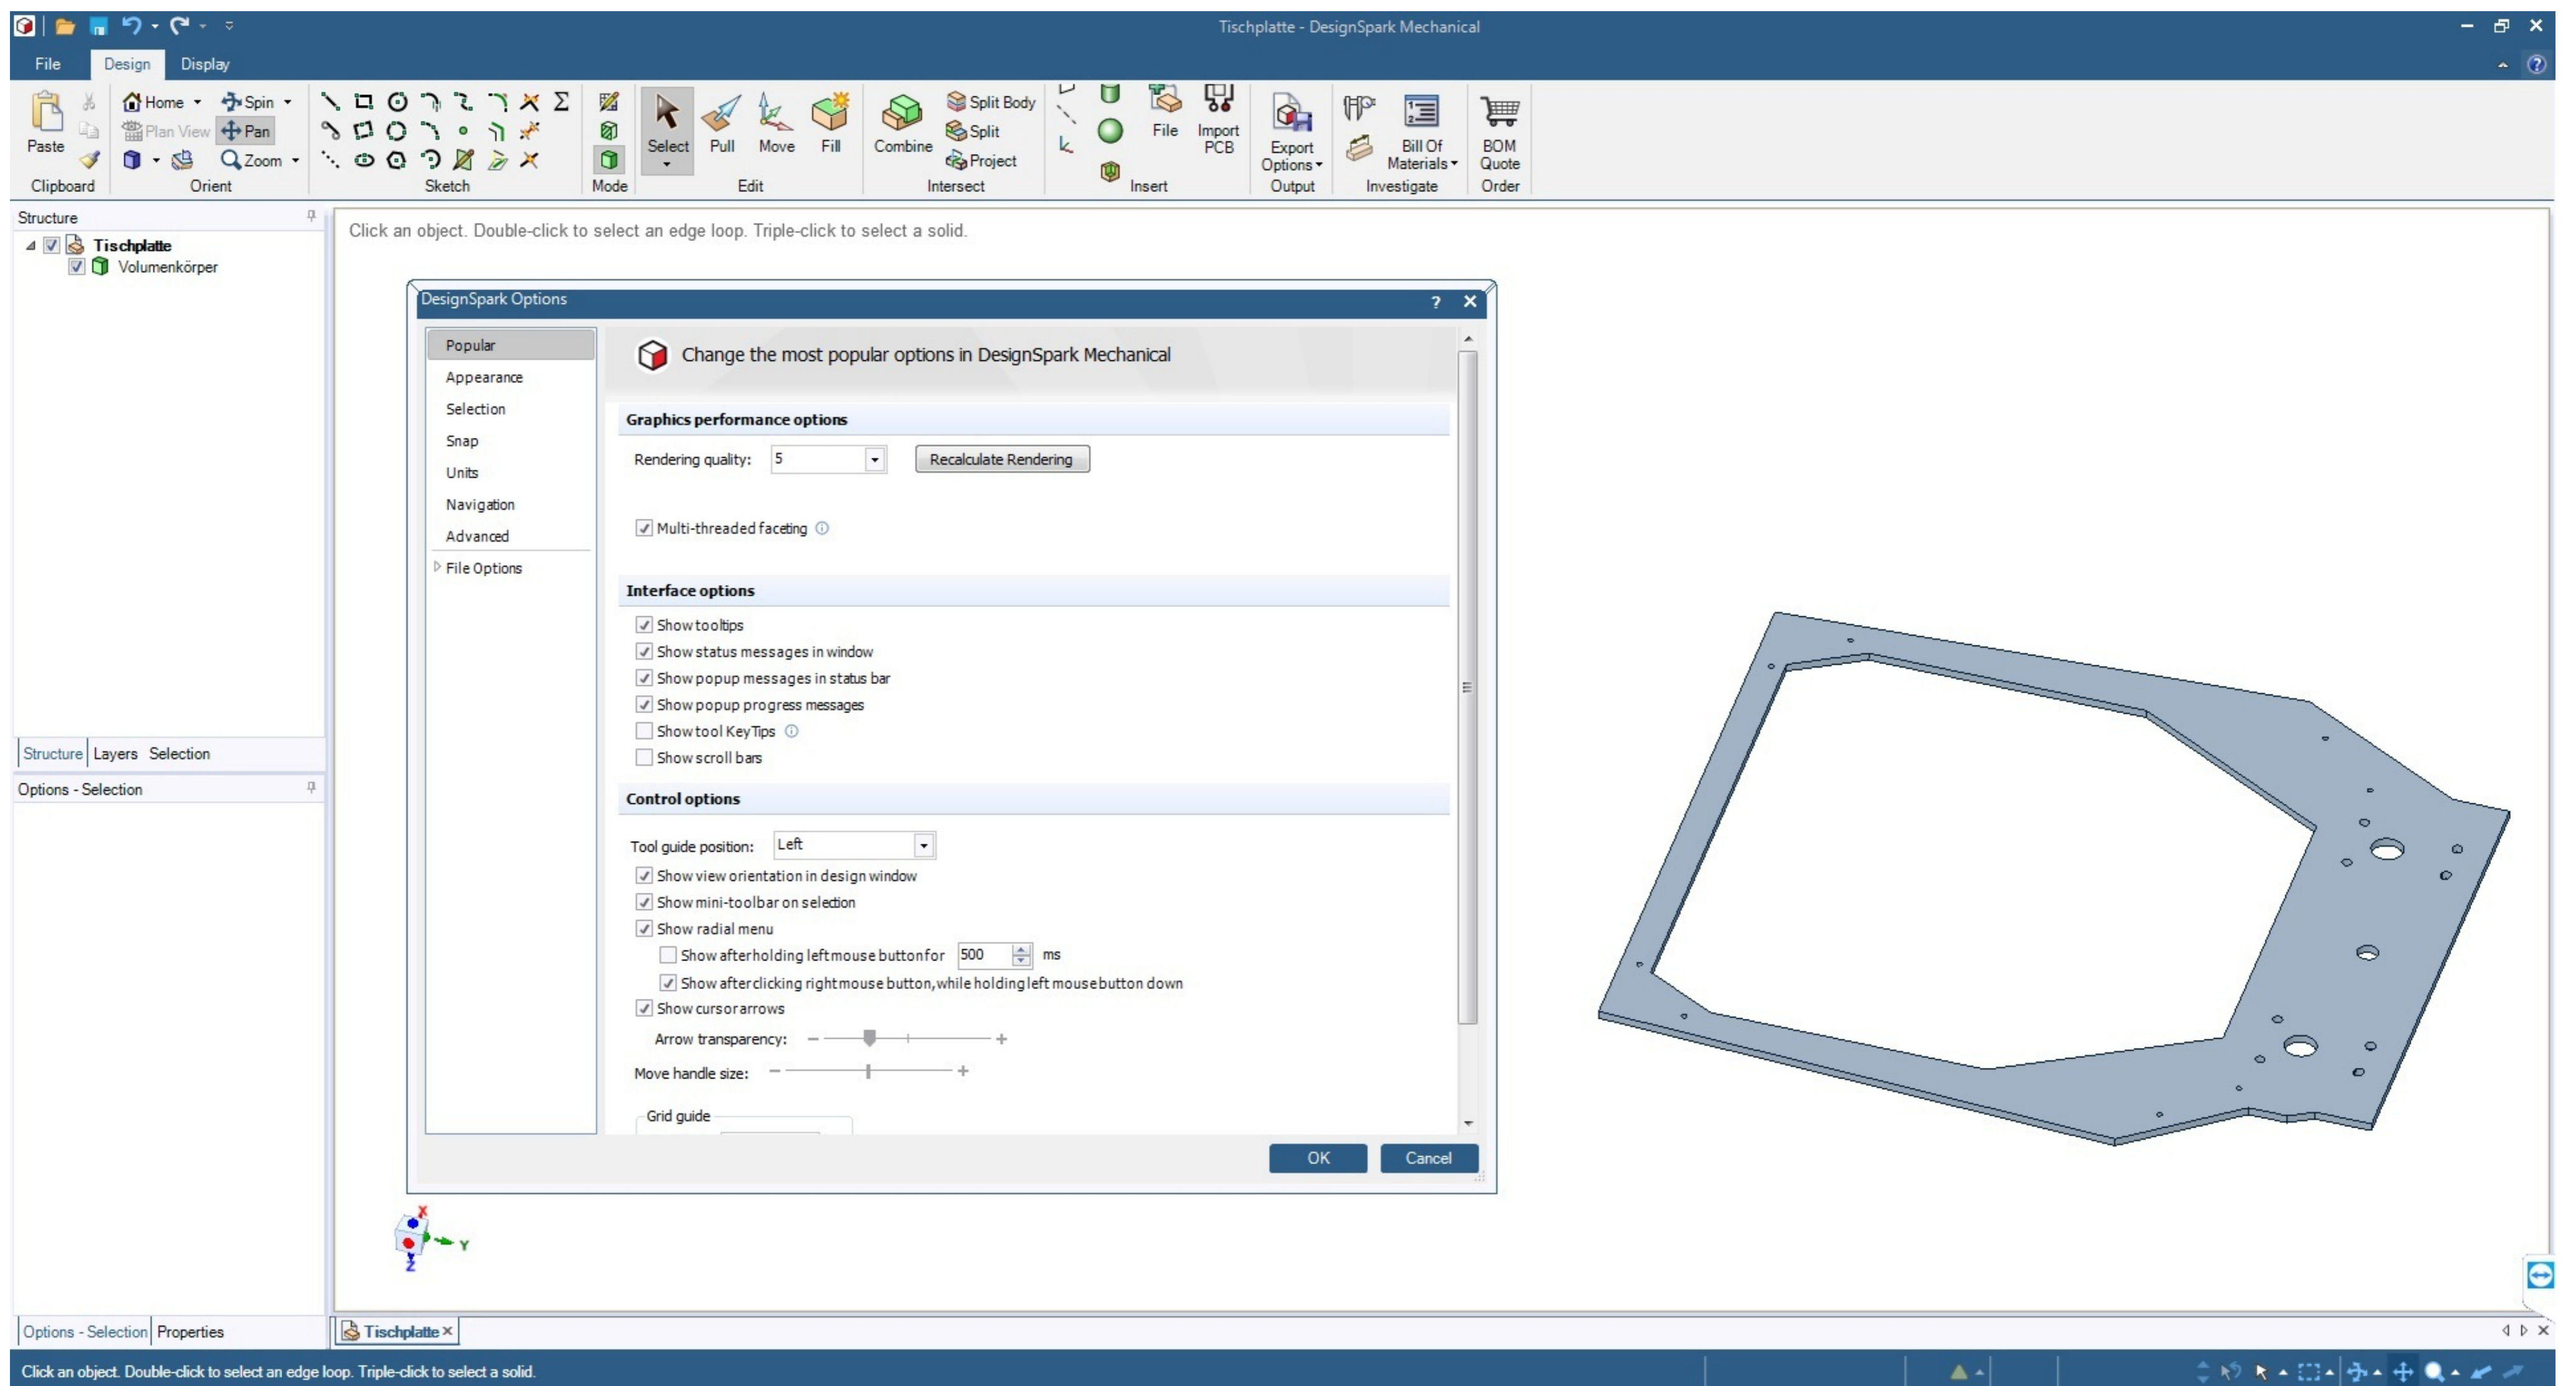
Tischplatte - DesignSpark Mechanical

File Design Display

Paste Clipboard
Home Spin Plan View Pan Zoom Orient
Sketch
Mode
Select Pull Move Fill Edit
Combine Split Body Split Project Intersect
File Import PCB Insert
Export Options Output
Bill Of Materials Investigate
BOM Quote Order

Structure
Tischplatte
Volumenkörper

Structure Layers Selection

Options - Selection

Options - Selection Properties

Click an object. Double-click to select an edge loop. Triple-click to select a solid.

DesignSpark Options ? ✕

Popular
Appearance
Selection
Snap
Units
Navigation
Advanced
File Options

Change the most popular options in DesignSpark Mechanical

Graphics performance options
Rendering quality: 5 Recalculate Rendering
Multi-threaded faceting

Interface options
Show tooltips
Show status messages in window
Show popup messages in status bar
Show popup progress messages
Show tool KeyTips
Show scroll bars

Control options
Tool guide position: Left
Show view orientation in design window
Show mini-toolbar on selection
Show radial menu
Show after holding left mouse button for 500 ms
Show after clicking right mouse button, while holding left mouse button down
Show cursor arrows
Arrow transparency:
Move handle size:
Grid guide

OK Cancel

Tischplatte ×

Click an object. Double-click to select an edge loop. Triple-click to select a solid.